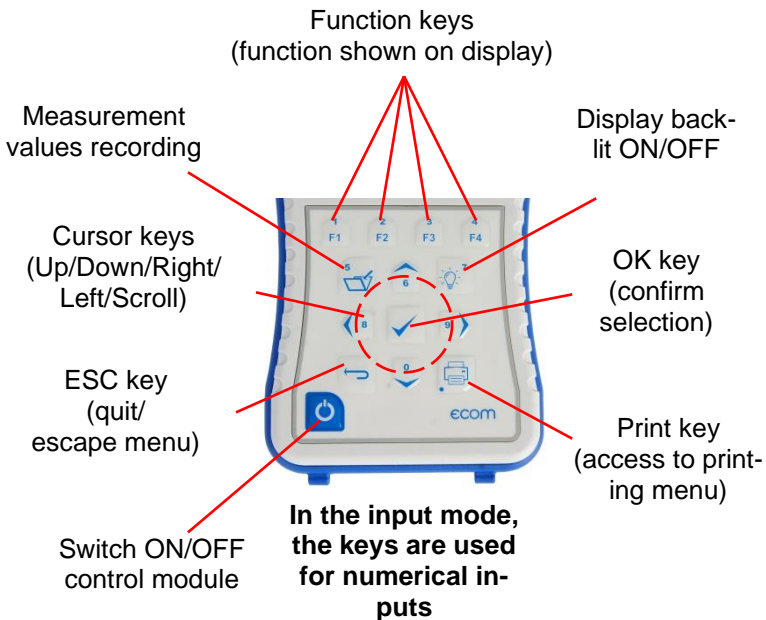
Function keys (function shown on display)

Measurement values recording

Display backlit ON/OFF

1 F1
2 F2
3 F3
4 F4

5
6
7

Cursor keys (Up/Down/Right/Left/Scroll)

OK key (confirm selection)

8
9
0

ESC key (quit/ escape menu)

ecom

Print key (access to printing menu)

Switch ON/OFF control module

**In the input mode, the keys are used for numerical inputs**